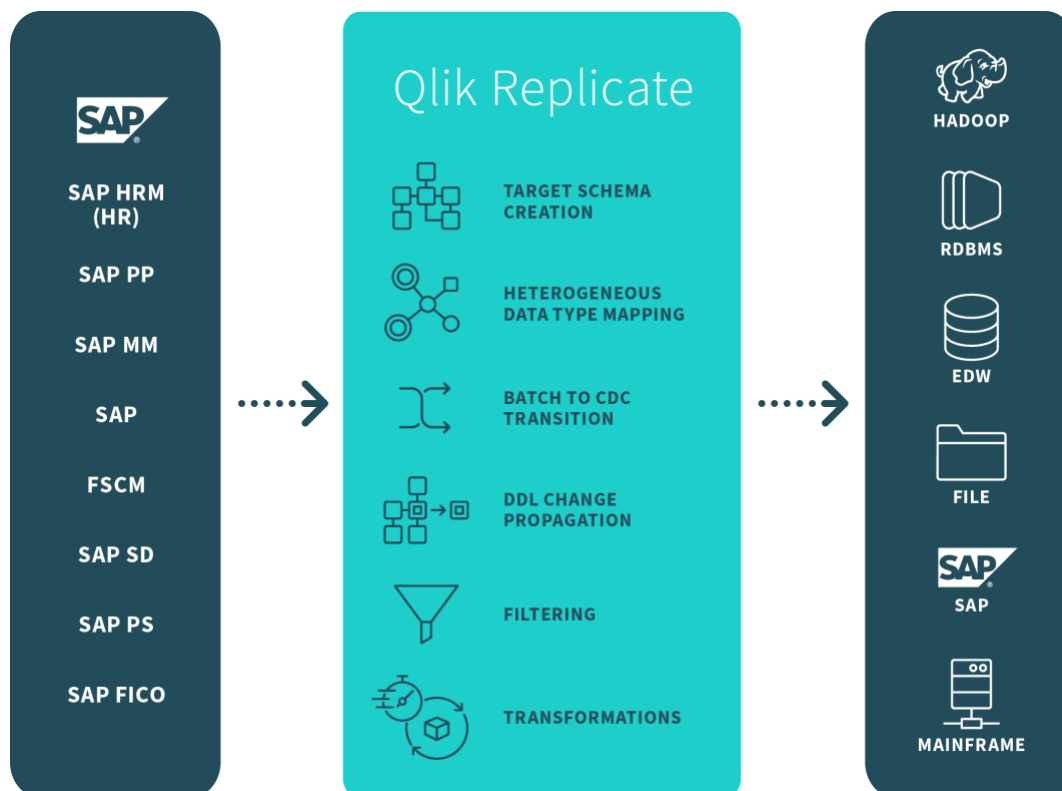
SAP

SAP HRM (HR)

SAP PP

SAP MM

SAP

FSCM

SAP SD

SAP PS

SAP FICO

Qlik Replicate

TARGET SCHEMA CREATION

HETEROGENEOUS DATA TYPE MAPPING

BATCH TO CDC TRANSITION

DDL CHANGE PROPAGATION

FILTERING

TRANSFORMATIONS

HADOOP

RDBMS

EDW

FILE

SAP

SAP

MAINFRAME